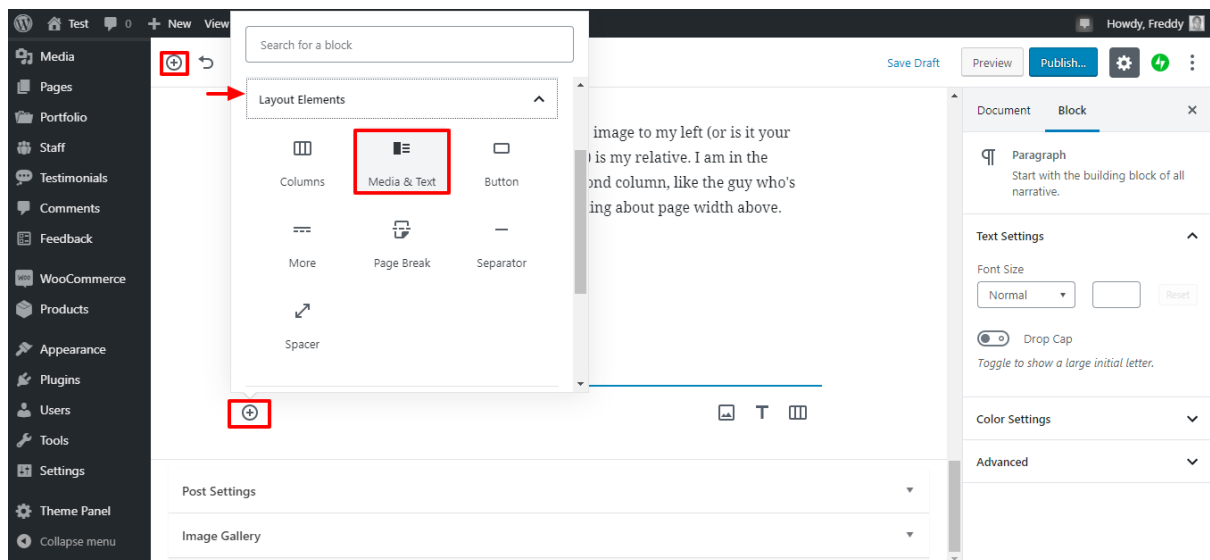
Test 0 New View

Howdy, Freddy

Media
Pages
Portfolio
Staff
Testimonials
Comments
Feedback
WooCommerce
Products
Appearance
Plugins
Users
Tools
Settings
Theme Panel
Collapse menu

Search for a block

Layout Elements

Columns
Media & Text
Button
More
Page Break
Separator
Spacer

image to my left (or is it your ) is my relative. I am in the ond column, like the guy who's ing about page width above.

Save Draft
Preview
Publish...

Document
Block

Paragraph
Start with the building block of all narrative.

Text Settings
Font Size
Normal
Reset
Drop Cap
Toggle to show a large initial letter.

Color Settings
Advanced

Post Settings
Image Gallery